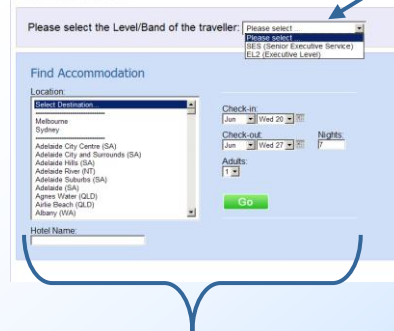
Please select the Level/Band of the traveller: Please select
Please select
SES (Senior Executive Service)
EL2 (Executive Level)

Find Accommodation

Location:
Select Destination
------------------------
Melbourne
Sydney
------------------------
Adelaide City Centre (SA)
Adelaide City and Surrounds (SA)
Adelaide Hills (SA)
Adelaide River (NT)
Adelaide Suburbs (SA)
Adelaide (SA)
Agnes Water (QLD)
Airlie Beach (QLD)
Albany (WA)

Check-in:
Jun Wed 20

Check-out:
Jun Wed 27

Nights:
7

Adults:
1

Go

Hotel Name: